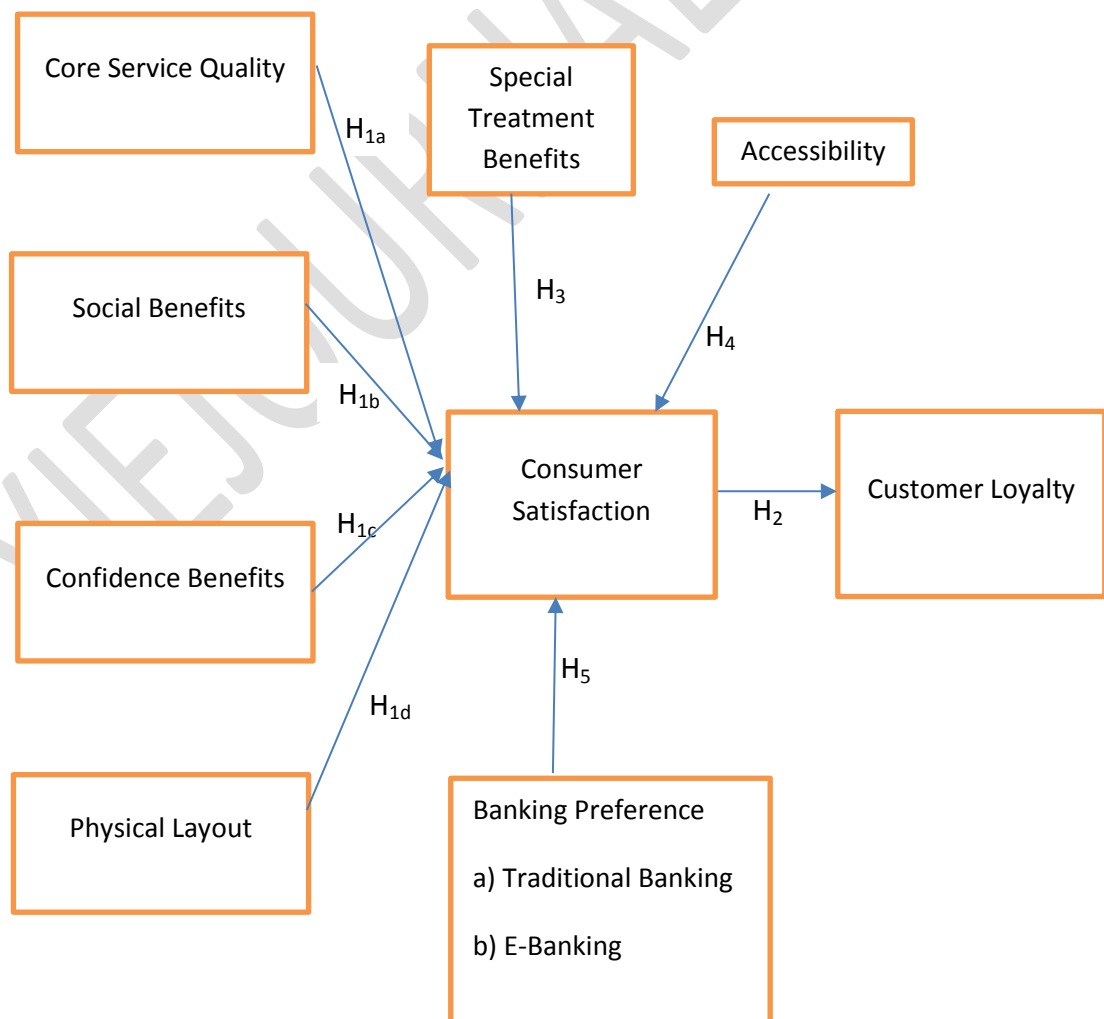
Core Service Quality

$H_{1a}$

Special Treatment Benefits

Accessibility

Social Benefits

$H_3$

$H_4$

$H_{1b}$

Consumer Satisfaction

Customer Loyalty

$H_{1c}$

$H_2$

Confidence Benefits

$H_5$

$H_{1d}$

Physical Layout

Banking Preference

a) Traditional Banking

b) E-Banking